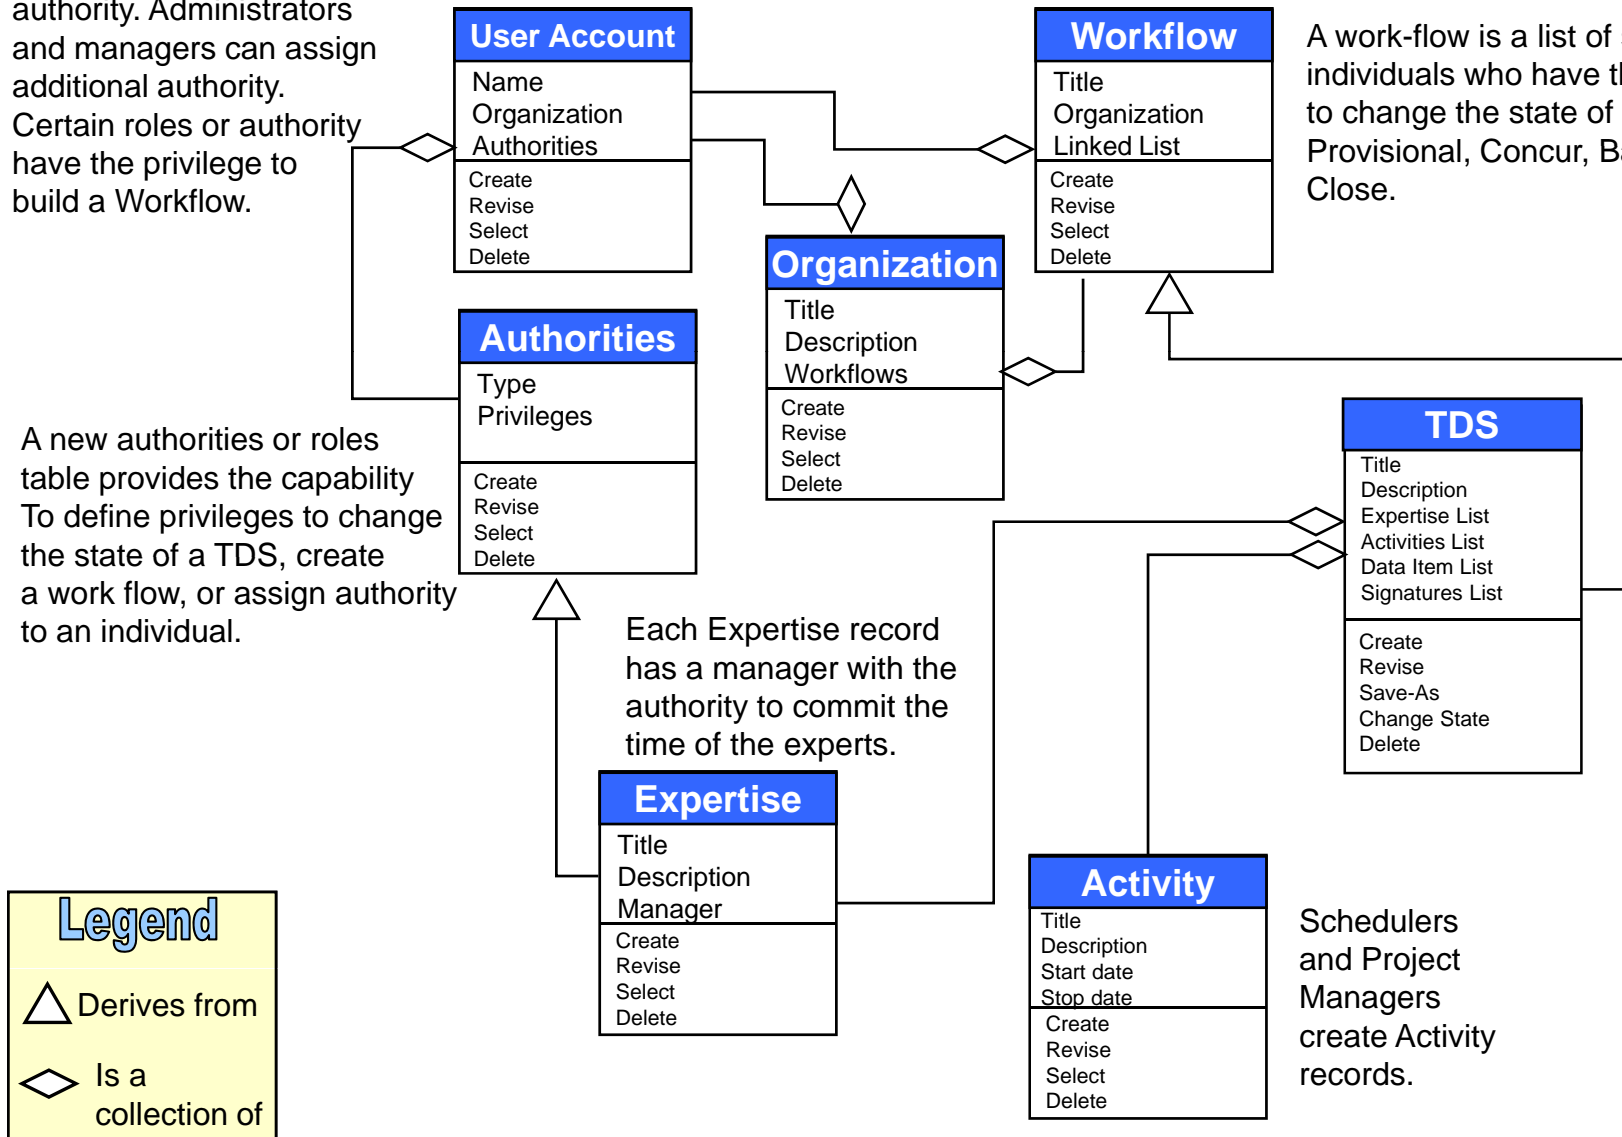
authority. Administrators and managers can assign additional authority. Certain roles or authority have the privilege to build a Workflow.

User Account
Name
Organization
Authorities
Create
Revise
Select
Delete

Workflow
Title
Organization
Linked List
Create
Revise
Select
Delete

A work-flow is a list of individuals who have th to change the state of Provisional, Concur, B Close.

Organization
Title
Description
Workflows
Create
Revise
Select
Delete

Authorities
Type
Privileges
Create
Revise
Select
Delete

A new authorities or roles table provides the capability To define privileges to change the state of a TDS, create a work flow, or assign authority to an individual.

TDS
Title
Description
Expertise List
Activities List
Data Item List
Signatures List
Create
Revise
Save-As
Change State
Delete

Each Expertise record has a manager with the authority to commit the time of the experts.

Expertise
Title
Description
Manager
Create
Revise
Select
Delete

Activity
Title
Description
Start date
Stop date
Create
Revise
Select
Delete

Schedulers and Project Managers create Activity records.

Legend
Derives from
Is a collection of